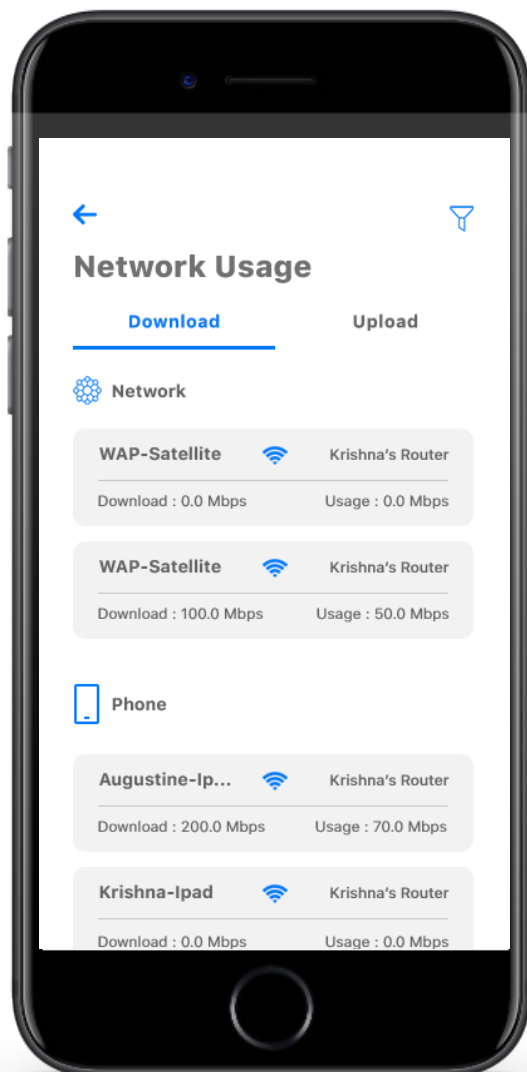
Network Usage

Download

Upload

Network

WAP-Satellite

Krishna's Router

Download : 0.0 Mbps

Usage : 0.0 Mbps

WAP-Satellite

Krishna's Router

Download : 100.0 Mbps

Usage : 50.0 Mbps

Phone

Augustine-Ip...

Krishna's Router

Download : 200.0 Mbps

Usage : 70.0 Mbps

Krishna-Ipad

Krishna's Router

Download : 0.0 Mbps

Usage : 0.0 Mbps